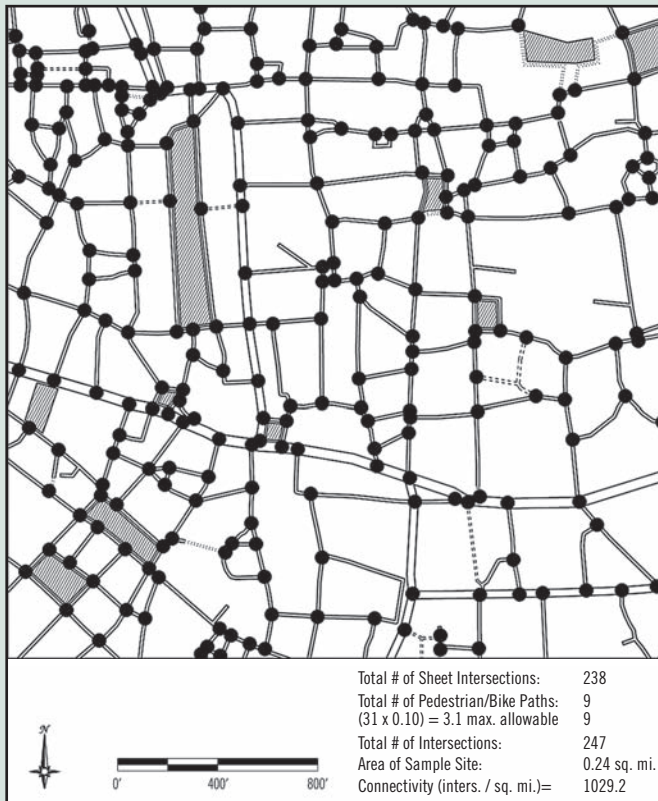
| | |
|---|---|
| Total # of Sheet Intersections: | 238 |
| Total # of Pedestrian/Bike Paths: $(31 \times 0.10) = 3.1$ max. allowable | 9 9 |
| Total # of Intersections: | 247 |
| Area of Sample Site: | 0.24 sq. mi. |
| Connectivity (inters. / sq. mi.)= | 1029.2 |

N

0′ 400′ 800′